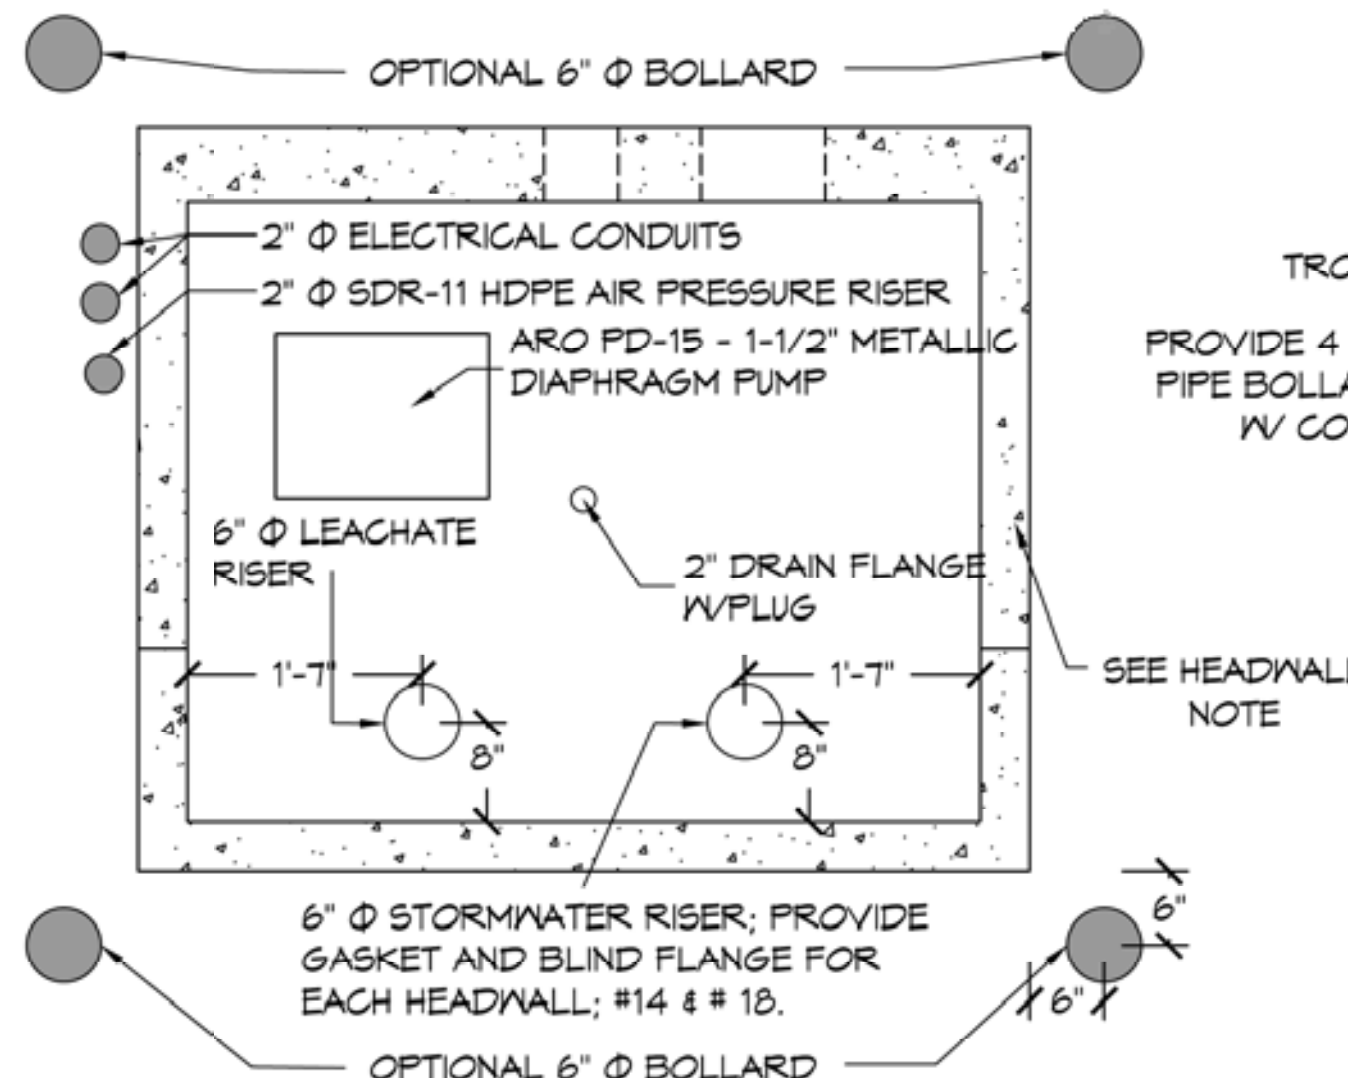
OPTIONAL 6" Φ BOLLARD

2" Φ ELECTRICAL CONDUITS

2" Φ SDR-11 HDPE AIR PRESSURE RISER

ARO PD-15 - 1-1/2" METALLIC DIAPHRAGM PUMP

TRO

PROVIDE 4 PIPE BOLLA W/ CO

6" Φ LEACHATE RISER

2" DRAIN FLANGE W/PLUG

SEE HEADWALL NOTE

1'-7"

1'-7"

8"

8"

6"

6"

6" Φ STORMWATER RISER; PROVIDE GASKET AND BLIND FLANGE FOR EACH HEADWALL; #14 & # 18.

OPTIONAL 6" Φ BOLLARD